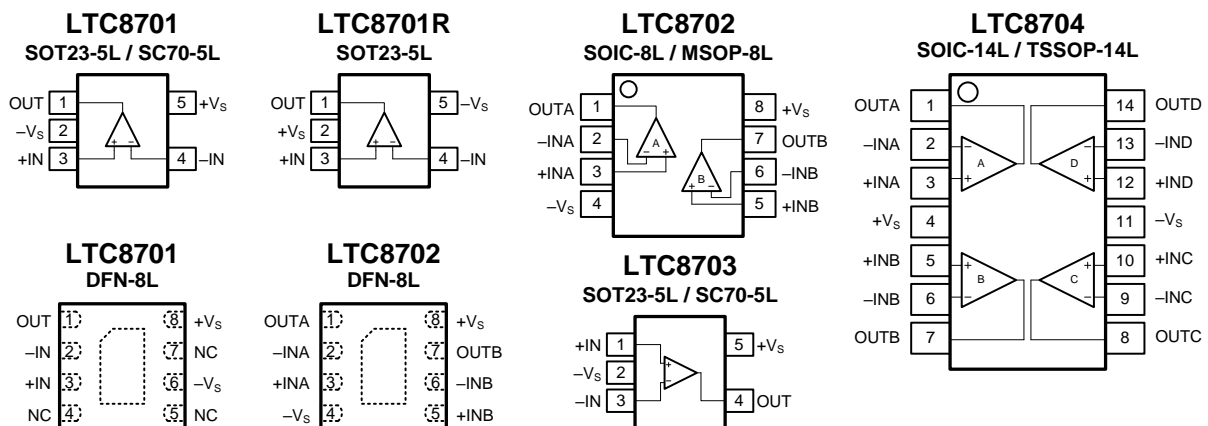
LTC8701
SOT23-5L / SC70-5L

OUT 1
$-V_S$ 2
+IN 3
5 $+V_S$
4 –IN

LTC8701R
SOT23-5L

OUT 1
$+V_S$ 2
+IN 3
5 $-V_S$
4 –IN

LTC8702
SOIC-8L / MSOP-8L

OUTA 1
–INA 2
+INA 3
$-V_S$ 4
8 $+V_S$
7 OUTB
6 –INB
5 +INB
A
B

LTC8704
SOIC-14L / TSSOP-14L

OUTA 1
–INA 2
+INA 3
$+V_S$ 4
+INB 5
–INB 6
OUTB 7
14 OUTD
13 –IND
12 +IND
11 $-V_S$
10 +INC
9 –INC
8 OUTC
A
B
C
D

LTC8701
DFN-8L

OUT 1
–IN 2
+IN 3
NC 4
8 $+V_S$
7 NC
6 $-V_S$
5 NC

LTC8702
DFN-8L

OUTA 1
–INA 2
+INA 3
$-V_S$ 4
8 $+V_S$
7 OUTB
6 –INB
5 +INB

LTC8703
SOT23-5L / SC70-5L

+IN 1
$-V_S$ 2
–IN 3
5 $+V_S$
4 OUT